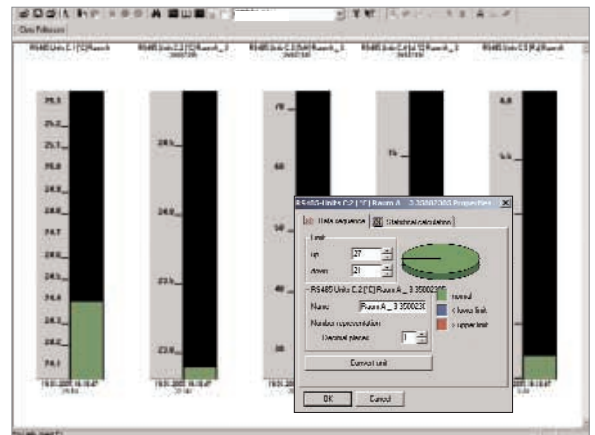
Data Followers

RS485 Units C.1 [°C] Room A

RS485 Units C.2 [°C] Room A _ 3

RS485 Units C.3 [%] Room A _ 3

RS485 Units C.4 [°C] Room A _ 3

RS485 Units C.5 [%] Room A

25.3
25.2
25.1
25.0
24.9
24.8
24.7
24.6
24.5
24.4
24.3
24.2
24.1

25.6
24.0
23.6
23.0

70
60
50

7
6.0
5.5

19.03.2005 16:18:47

RS485 Units C.2 [°C] Room A _ 3 35002305 Properties

Data sequence | Statistical calculation

Limit
up 27
down 21

RS485 Units C.2 [°C] Room A _ 3 35002305
Name: Room A _ 3 3500230
Number representation
Decimal places 1

normal
< lower limit
> upper limit

Convert unit

OK Cancel